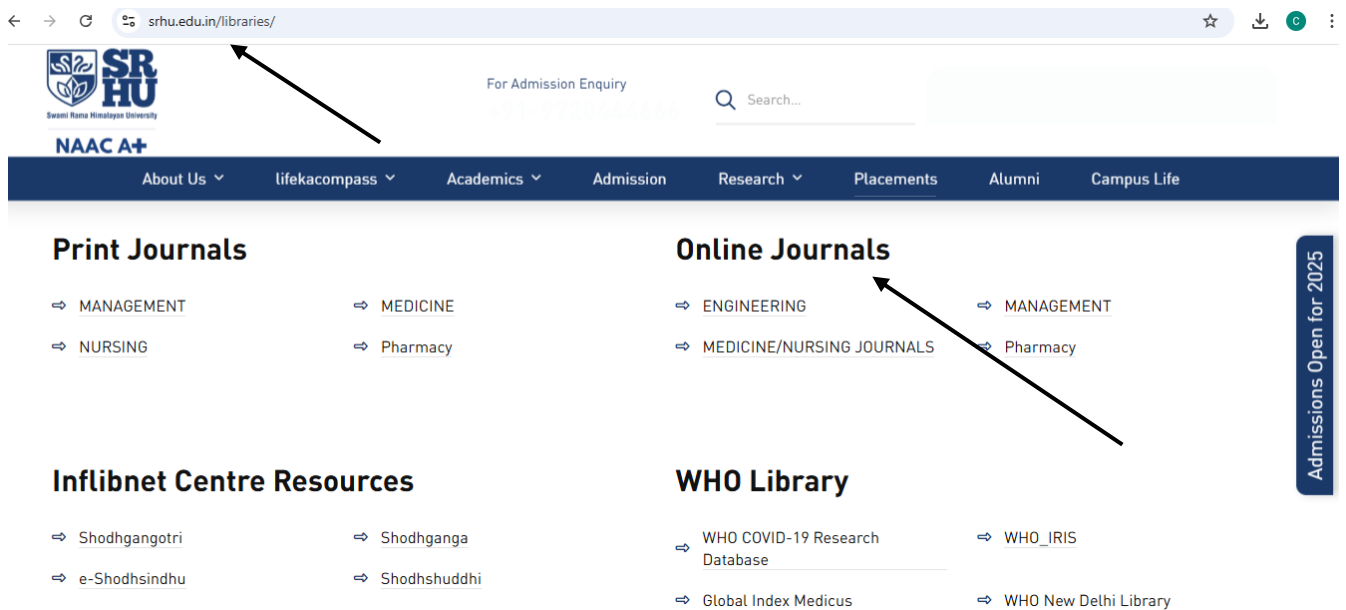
srhu.edu.in/libraries/

C

SRHU
Swami Rama Himalayan University
NAAC A+

For Admission Enquiry
+91-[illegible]

Search...

About Us lifekacompass Academics Admission Research Placements Alumni Campus Life

Print Journals

⇨ MANAGEMENT
⇨ MEDICINE
⇨ NURSING
⇨ Pharmacy

Online Journals

⇨ ENGINEERING
⇨ MANAGEMENT
⇨ MEDICINE/NURSING JOURNALS
⇨ Pharmacy

Inflibnet Centre Resources

⇨ Shodhgangotri
⇨ Shodhganga
⇨ e-Shodhsindhu
⇨ Shodhshuddhi

WHO Library

⇨ WHO COVID-19 Research Database
⇨ WHO_IRIS
⇨ Global Index Medicus
⇨ WHO New Delhi Library

Admissions Open for 2025